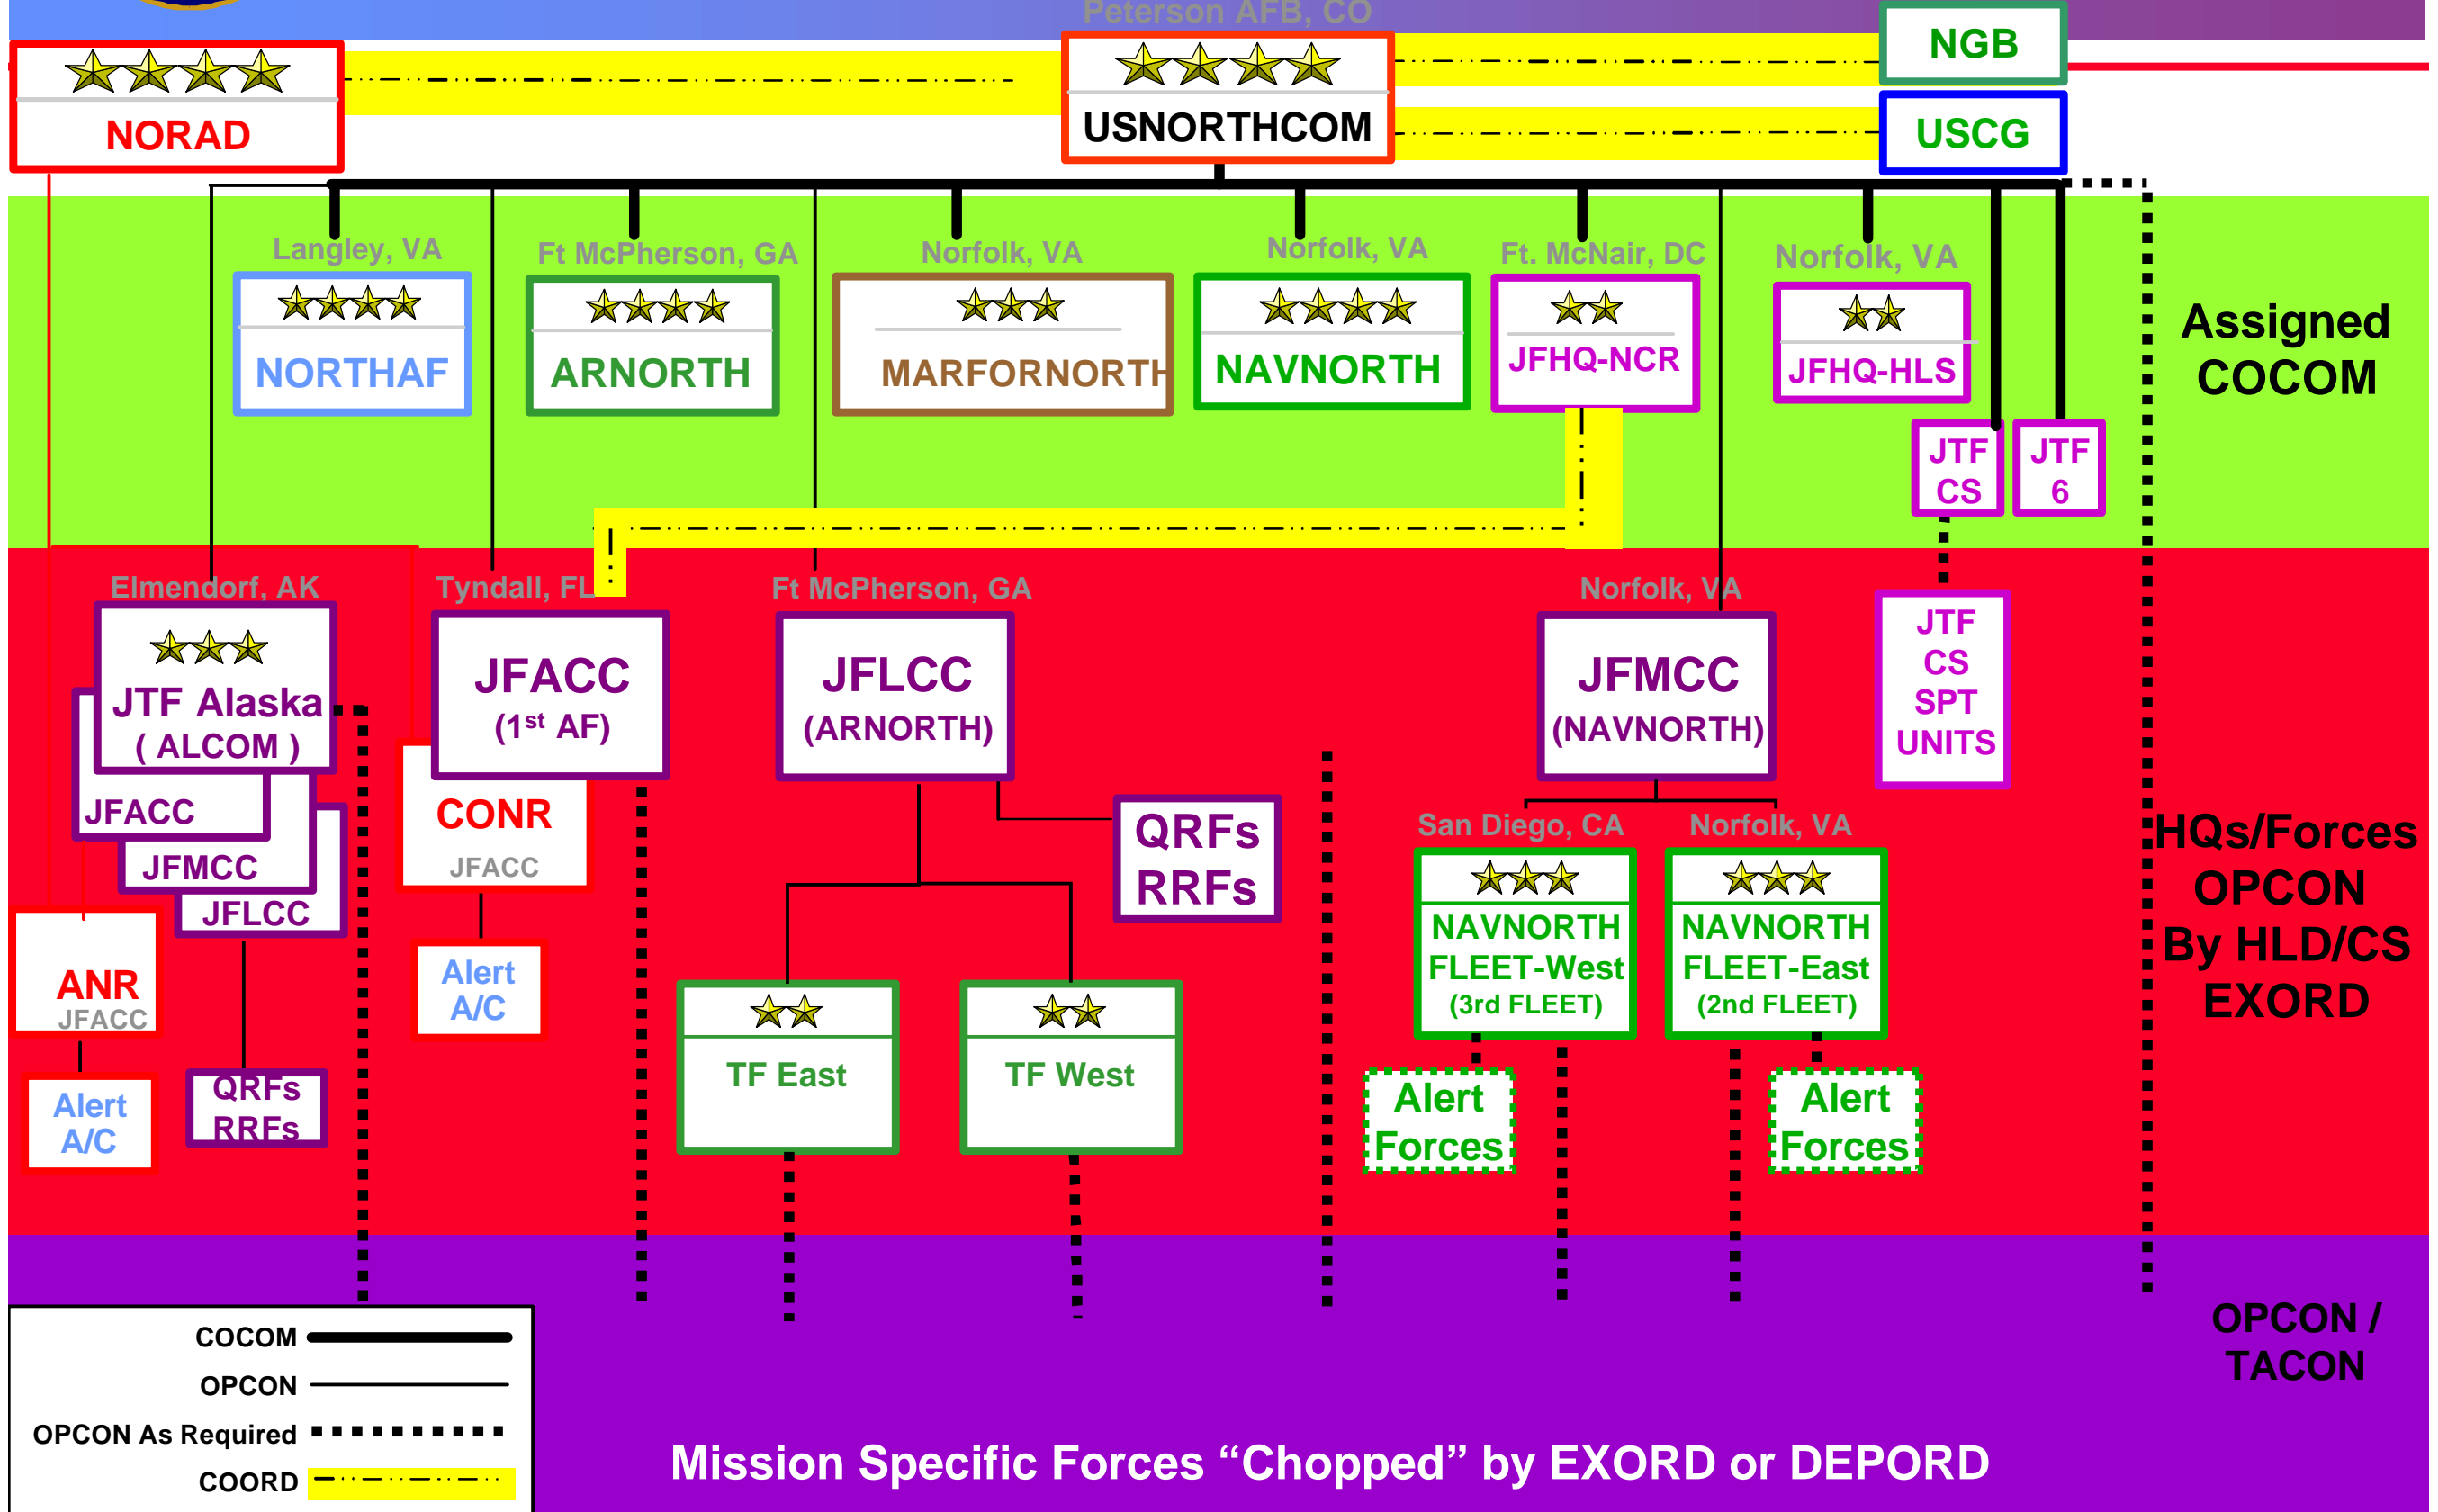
Peterson AFB, CO

NORAD

USNORTHCOM

NGB

USCG

Langley, VA
NORTHAF

Ft McPherson, GA
ARNORTH

Norfolk, VA
MARFORNORTH

Norfolk, VA
NAVNORTH

Ft. McNair, DC
JFHQ-NCR

Norfolk, VA
JFHQ-HLS

JTF CS

JTF 6

Assigned COCOM

Elmendorf, AK
JTF Alaska ( ALCOM )
JFACC
JFMCC
JFLCC

ANR
JFACC

Alert A/C

QRFs RRFs

Tyndall, FL
JFACC
(1$^{st}$ AF)

CONR
JFACC

Alert A/C

Ft McPherson, GA
JFLCC
(ARNORTH)

QRFs RRFs

TF East

TF West

Norfolk, VA
JFMCC
(NAVNORTH)

JTF CS SPT UNITS

San Diego, CA
NAVNORTH FLEET-West (3rd FLEET)

Norfolk, VA
NAVNORTH FLEET-East (2nd FLEET)

Alert Forces

Alert Forces

HQs/Forces OPCON By HLD/CS EXORD

OPCON / TACON

COCOM
OPCON
OPCON As Required
COORD

Mission Specific Forces “Chopped” by EXORD or DEPORD